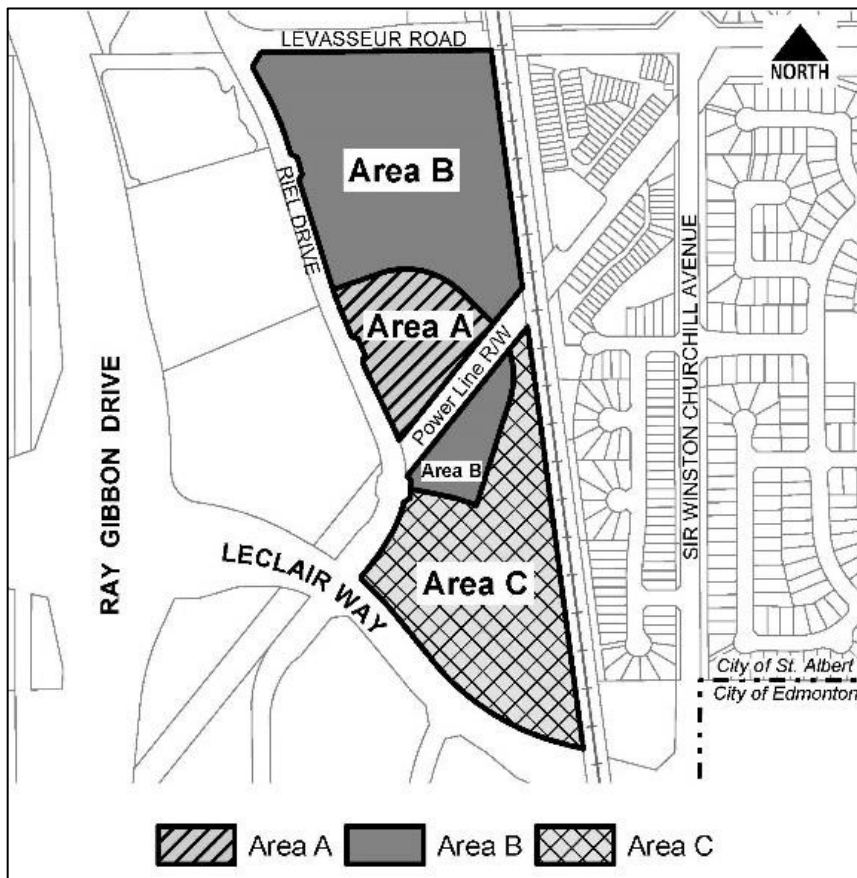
LEVASSEUR ROAD

NORTH

Area B

RIEL DRIVE

Area A

Power Line R/W

Area B

SIR WINSTON CHURCHILL AVENUE

RAY GIBBON DRIVE

LECLAIR WAY

Area C

City of St. Albert

City of Edmonton

Area A Area B Area C